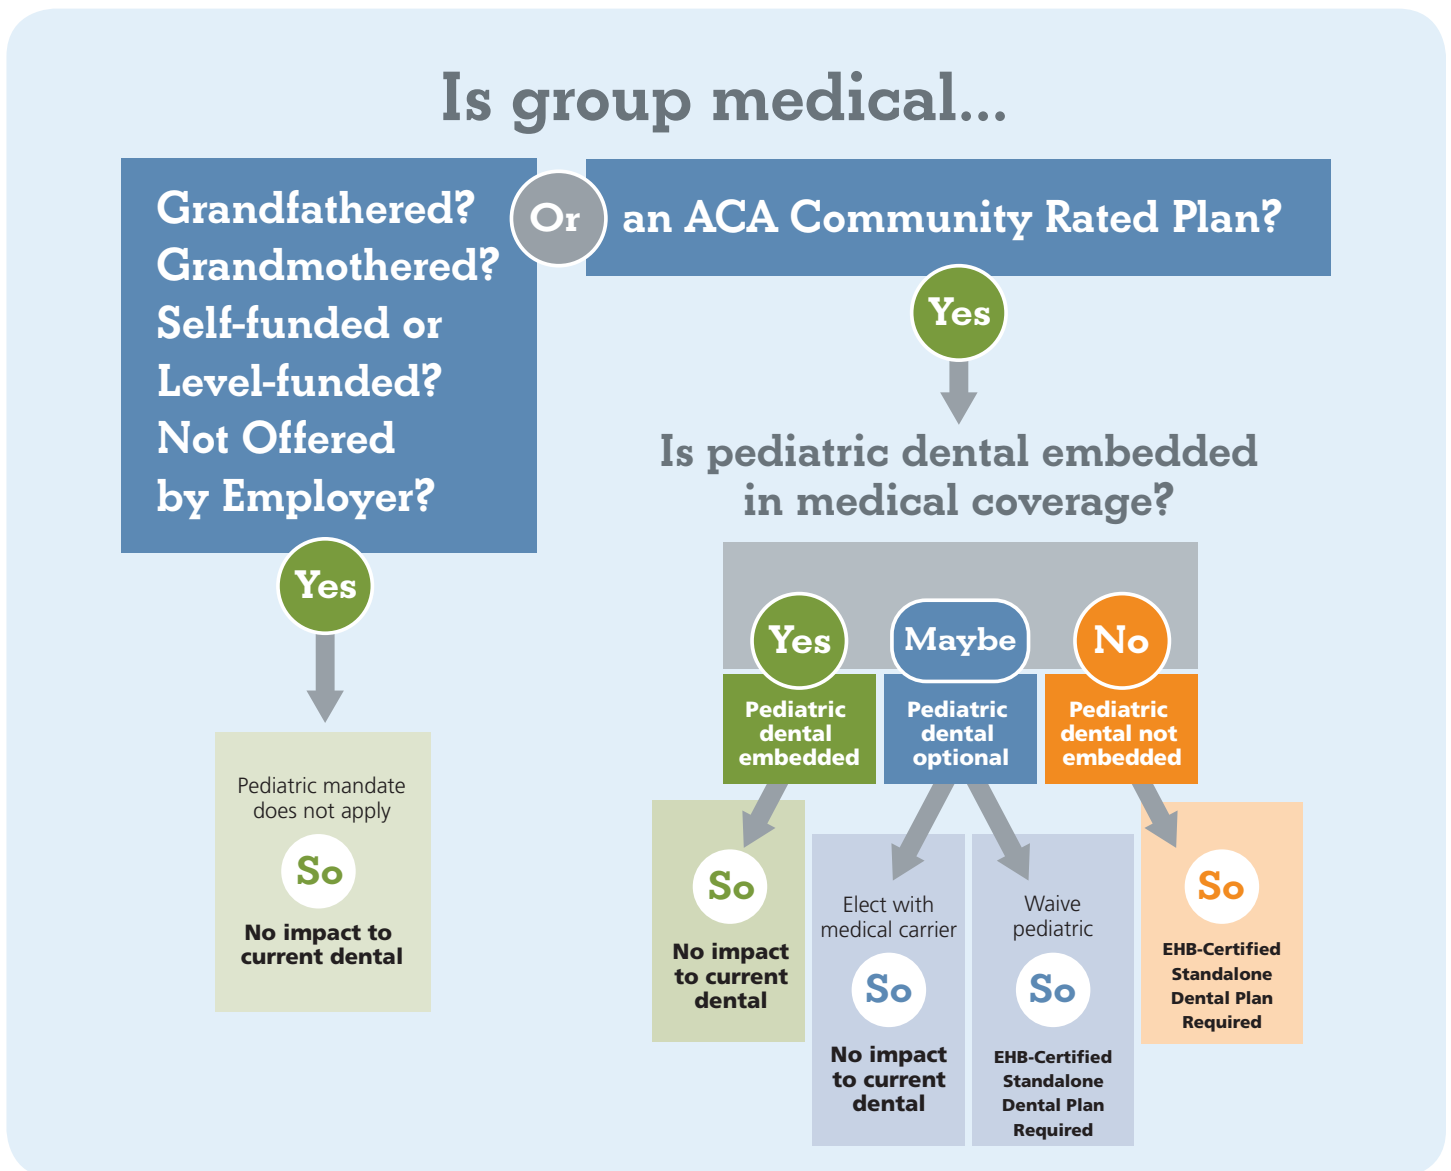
Is group medical...

Grandfathered? Grandmothered? Self-funded or Level-funded? Not Offered by Employer?

Or

an ACA Community Rated Plan?

Yes

Pediatric mandate does not apply

So

No impact to current dental

Yes

Is pediatric dental embedded in medical coverage?

Yes

Pediatric dental embedded

Maybe

Pediatric dental optional

No

Pediatric dental not embedded

So

No impact to current dental

Elect with medical carrier

So

No impact to current dental

Waive pediatric

So

EHB-Certified Standalone Dental Plan Required

So

EHB-Certified Standalone Dental Plan Required